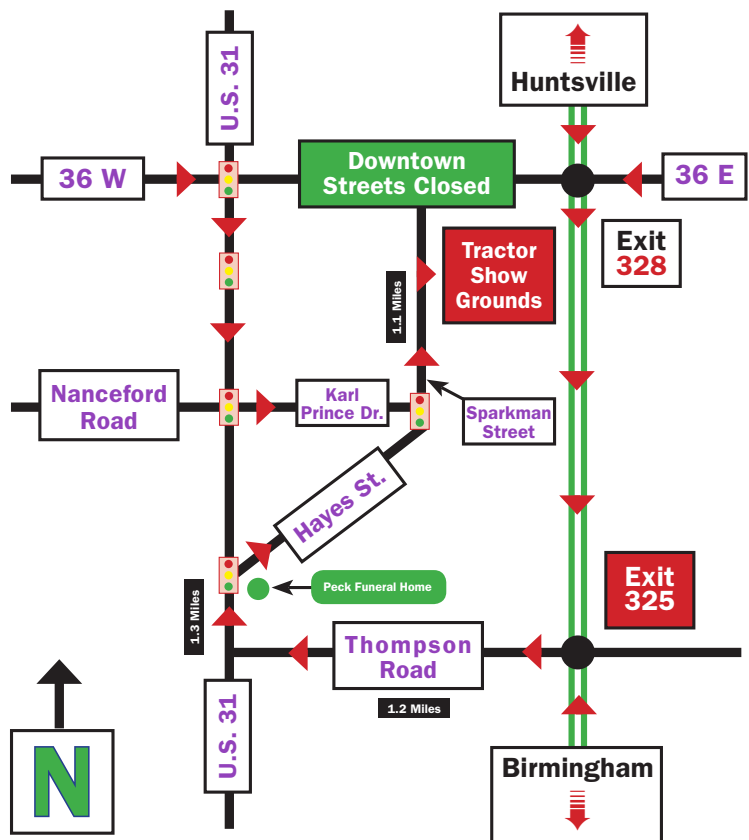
U.S. 31

Huntsville

36 W

Downtown Streets Closed

36 E

Exit 328

Tractor Show Grounds

1.1 Miles

Nanceford Road

Karl Prince Dr.

Sparkman Street

Hayes St.

Peck Funeral Home

Exit 325

1.3 Miles

Thompson Road

1.2 Miles

U.S. 31

N

Birmingham